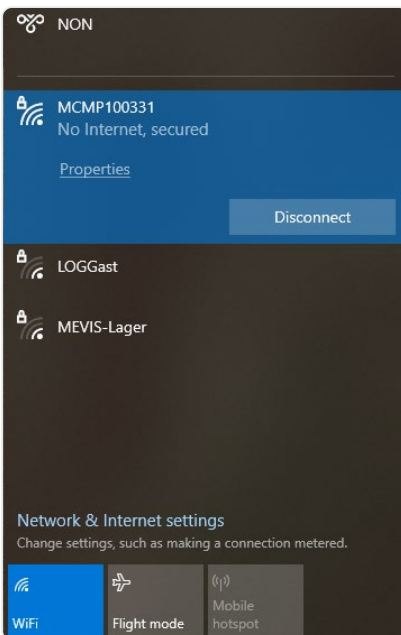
NON

MCMP100331
No Internet, secured

Properties

Disconnect

LOGGast

MEVIS-Lager

Network & Internet settings
Change settings, such as making a connection metered.

WiFi

Flight mode

Mobile hotspot